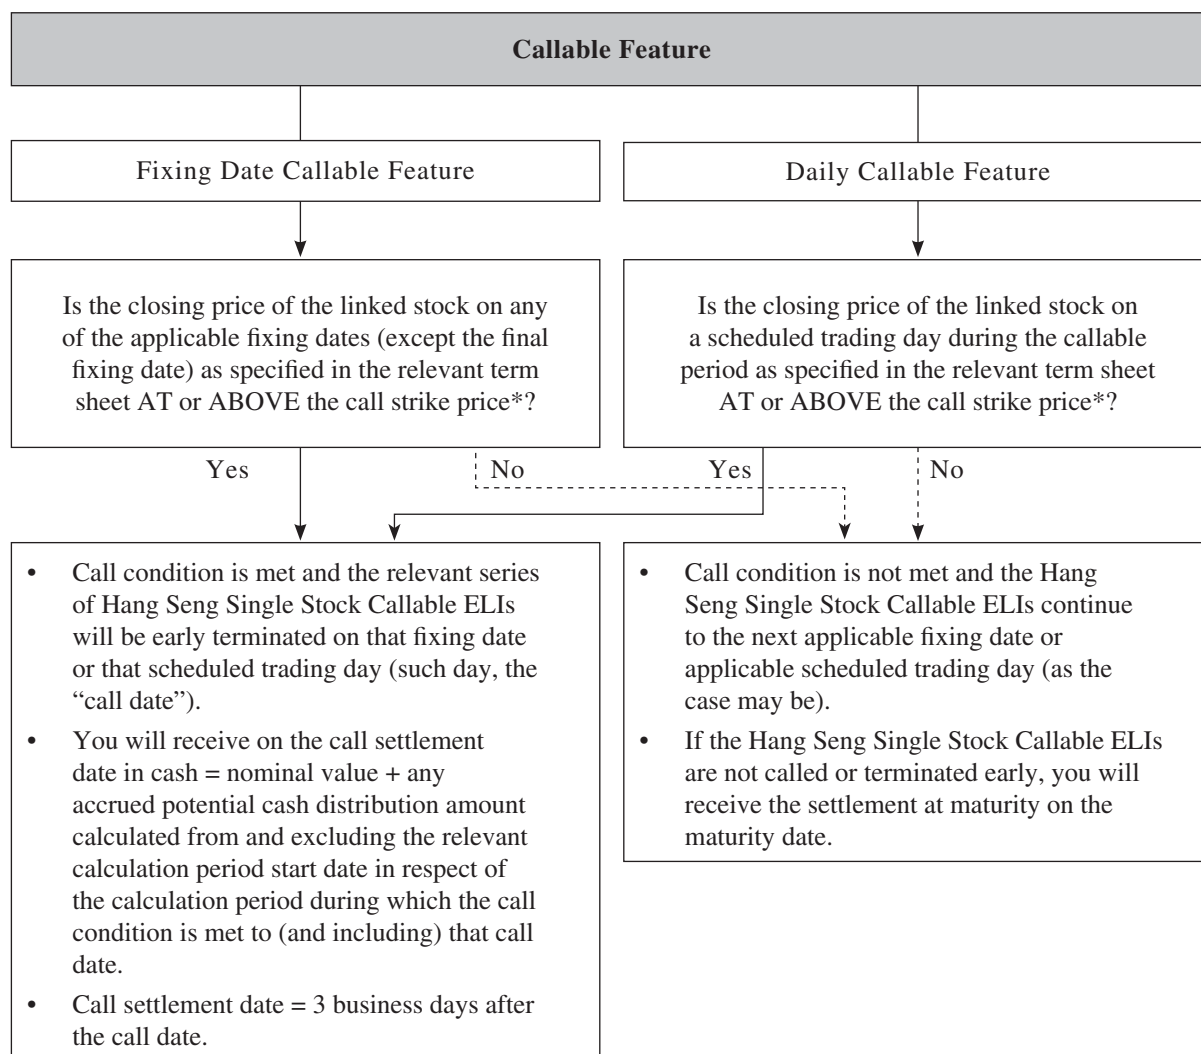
**Callable Feature**

Fixing Date Callable Feature

Daily Callable Feature

Is the closing price of the linked stock on any of the applicable fixing dates (except the final fixing date) as specified in the relevant term sheet AT or ABOVE the call strike price*?

Is the closing price of the linked stock on a scheduled trading day during the callable period as specified in the relevant term sheet AT or ABOVE the call strike price*?

Yes

No

Yes

No

- Call condition is met and the relevant series of Hang Seng Single Stock Callable ELIs will be early terminated on that fixing date or that scheduled trading day (such day, the "call date").
- You will receive on the call settlement date in cash = nominal value + any accrued potential cash distribution amount calculated from and excluding the relevant calculation period start date in respect of the calculation period during which the call condition is met to (and including) that call date.
- Call settlement date = 3 business days after the call date.

- Call condition is not met and the Hang Seng Single Stock Callable ELIs continue to the next applicable fixing date or applicable scheduled trading day (as the case may be).
- If the Hang Seng Single Stock Callable ELIs are not called or terminated early, you will receive the settlement at maturity on the maturity date.